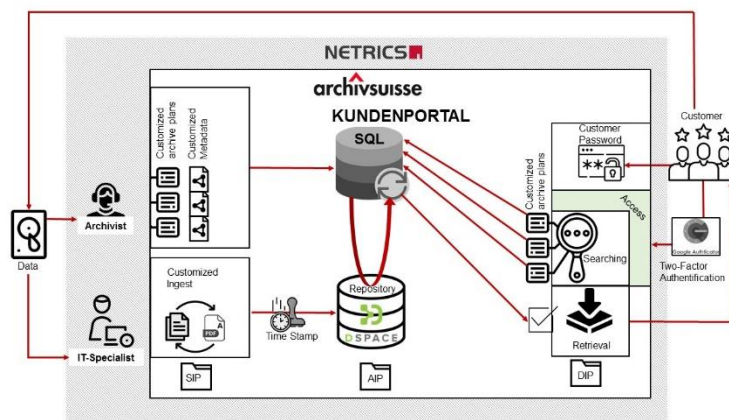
NETRICS

archivsuisse

KUNDENPORTAL

Customized archive plans

Customized Metadata

SQL

Customer

Customer Password

Customized archive plans

Access

Searching

Google Authenticator

Two-Factor Authentification

Archivist

Data

IT-Specialist

Customized Ingest

PDF A

Time Stamp

Repository

DSPACE

Retrieval

SIP

AIP

DIP